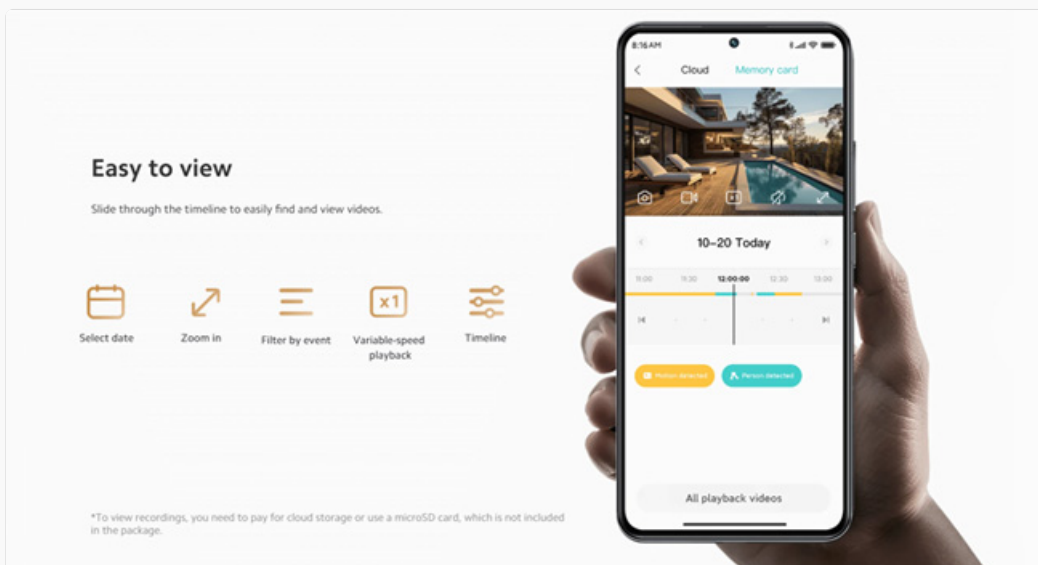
Easy to view

Slide through the timeline to easily find and view videos.

Select date

Zoom in

Filter by event

x1

Variable-speed playback

Timeline

*To view recordings, you need to pay for cloud storage or use a microSD card, which is not included in the package.

8:16 AM

Cloud

Memory card

10-20 Today

11:00

11:30

12:00:00

12:30

13:00

Motion detected

Person detected

All playback videos